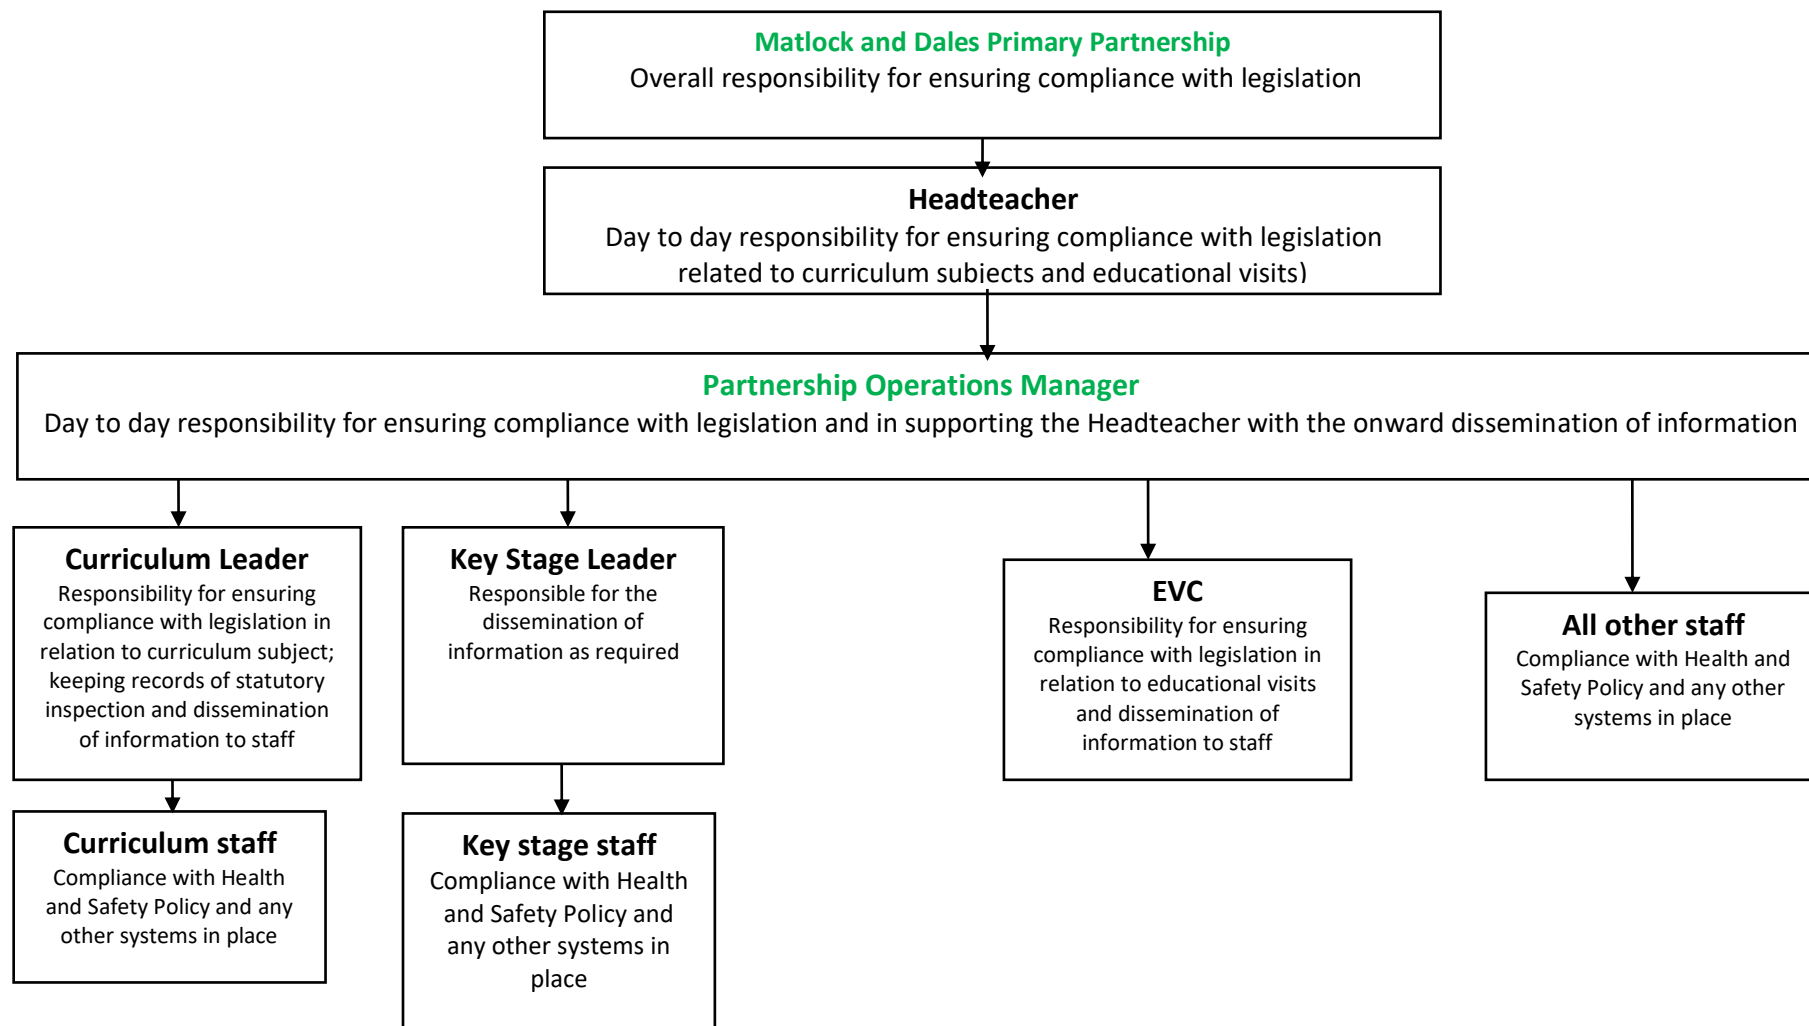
Matlock and Dales Primary Partnership
Overall responsibility for ensuring compliance with legislation

Headteacher
Day to day responsibility for ensuring compliance with legislation related to curriculum subjects and educational visits)

Partnership Operations Manager
Day to day responsibility for ensuring compliance with legislation and in supporting the Headteacher with the onward dissemination of information

Curriculum Leader
Responsibility for ensuring compliance with legislation in relation to curriculum subject; keeping records of statutory inspection and dissemination of information to staff

Key Stage Leader
Responsible for the dissemination of information as required

EVC
Responsibility for ensuring compliance with legislation in relation to educational visits and dissemination of information to staff

All other staff
Compliance with Health and Safety Policy and any other systems in place

Curriculum staff
Compliance with Health and Safety Policy and any other systems in place

Key stage staff
Compliance with Health and Safety Policy and any other systems in place